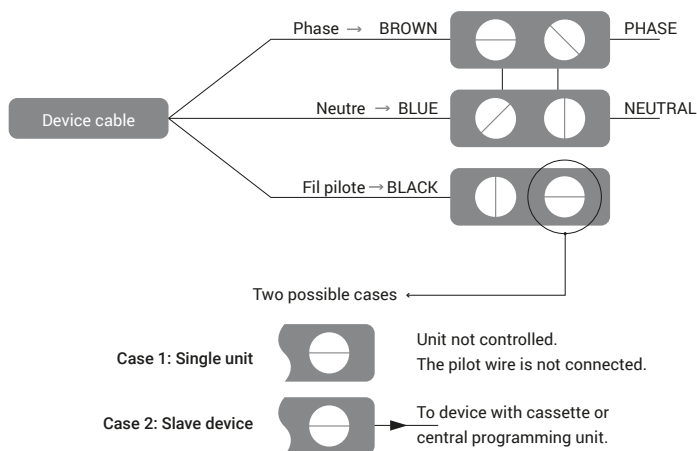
Device cable

Phase → BROWN

PHASE

Neutre → BLUE

NEUTRAL

Fil pilote → BLACK

Two possible cases

Case 1: Single unit

Unit not controlled.
The pilot wire is not connected.

Case 2: Slave device

To device with cassette or central programming unit.